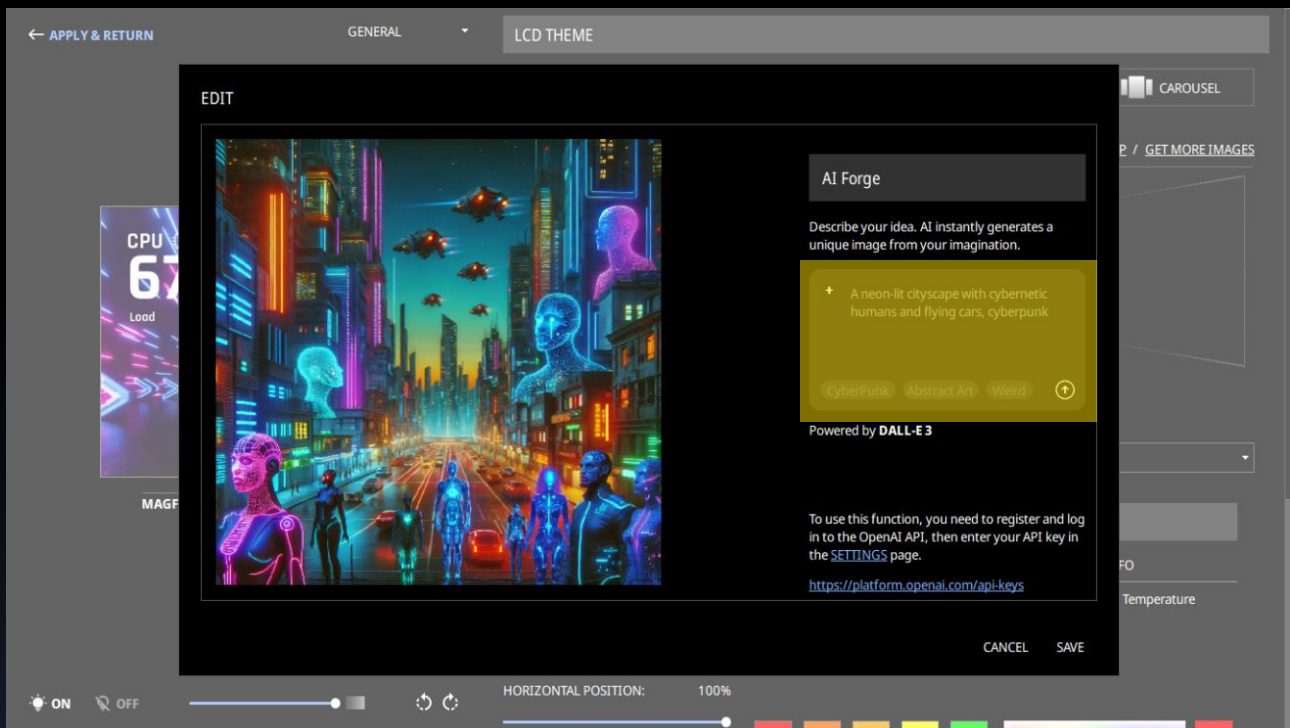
← APPLY & RETURN

GENERAL

LCD THEME

CAROUSEL

P / GET MORE IMAGES

CPU
67
Load

MAGF

EDIT

AI Forge

Describe your idea. AI instantly generates a unique image from your imagination.

A neon-lit cityscape with cybernetic humans and flying cars, cyberpunk

CyberPunk Abstract Art Weird

Powered by DALL-E 3

To use this function, you need to register and log in to the OpenAI API, then enter your API key in the SETTINGS page.

https://platform.openai.com/api-keys

FO

Temperature

CANCEL SAVE

ON OFF

HORIZONTAL POSITION: 100%